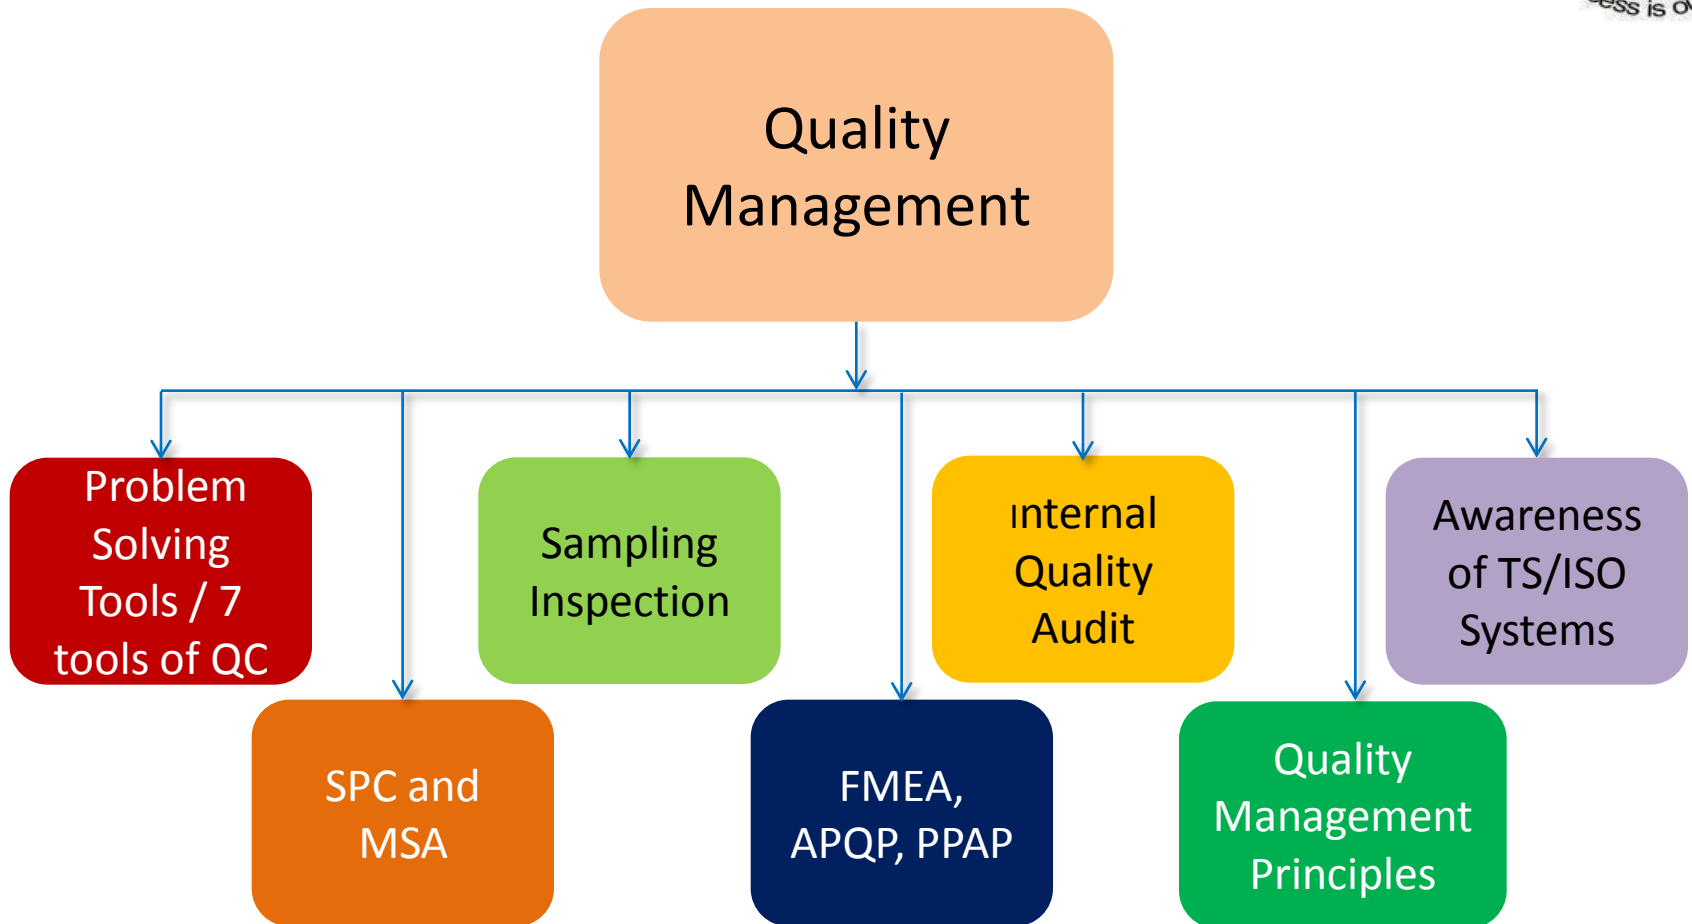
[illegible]ess is o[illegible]

Quality Management

Problem Solving Tools / 7 tools of QC

Sampling Inspection

ınternal Quality Audit

Awareness of TS/ISO Systems

SPC and MSA

FMEA, APQP, PPAP

Quality Management Principles